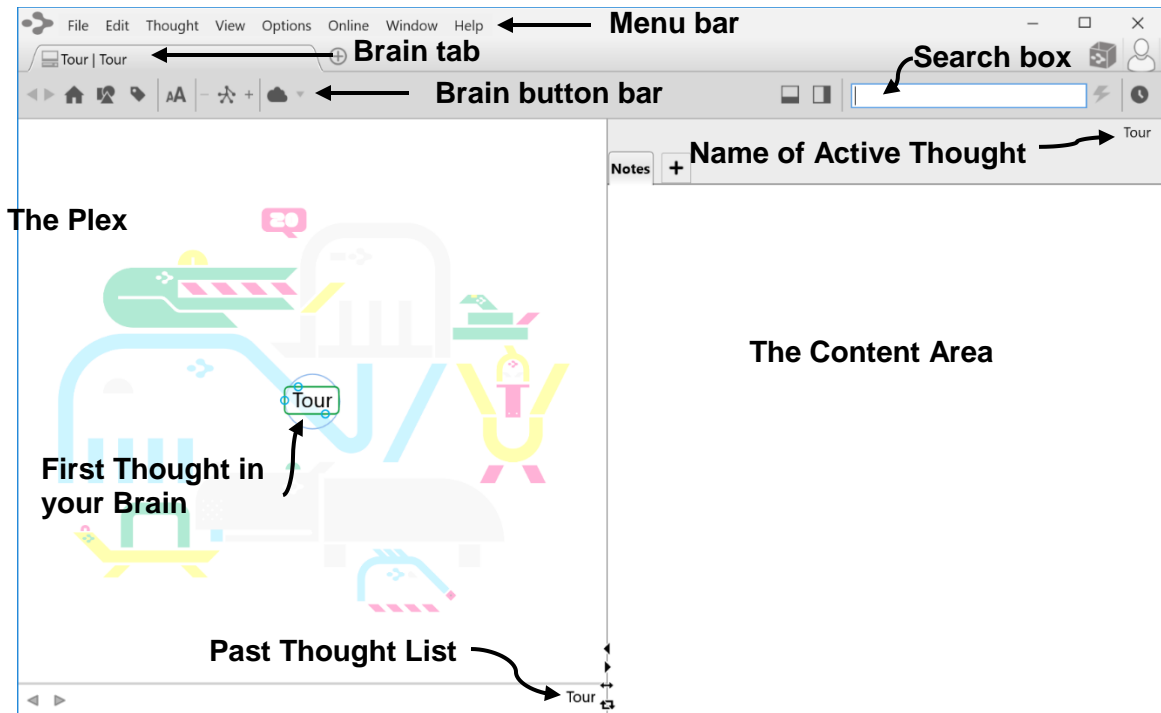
File Edit Thought View Options Online Window Help

Menu bar

Tour | Tour

Brain tab

Search box

Brain button bar

aA

Tour

Name of Active Thought

Notes +

The Plex

The Content Area

Tour

First Thought in your Brain

Past Thought List

Tour